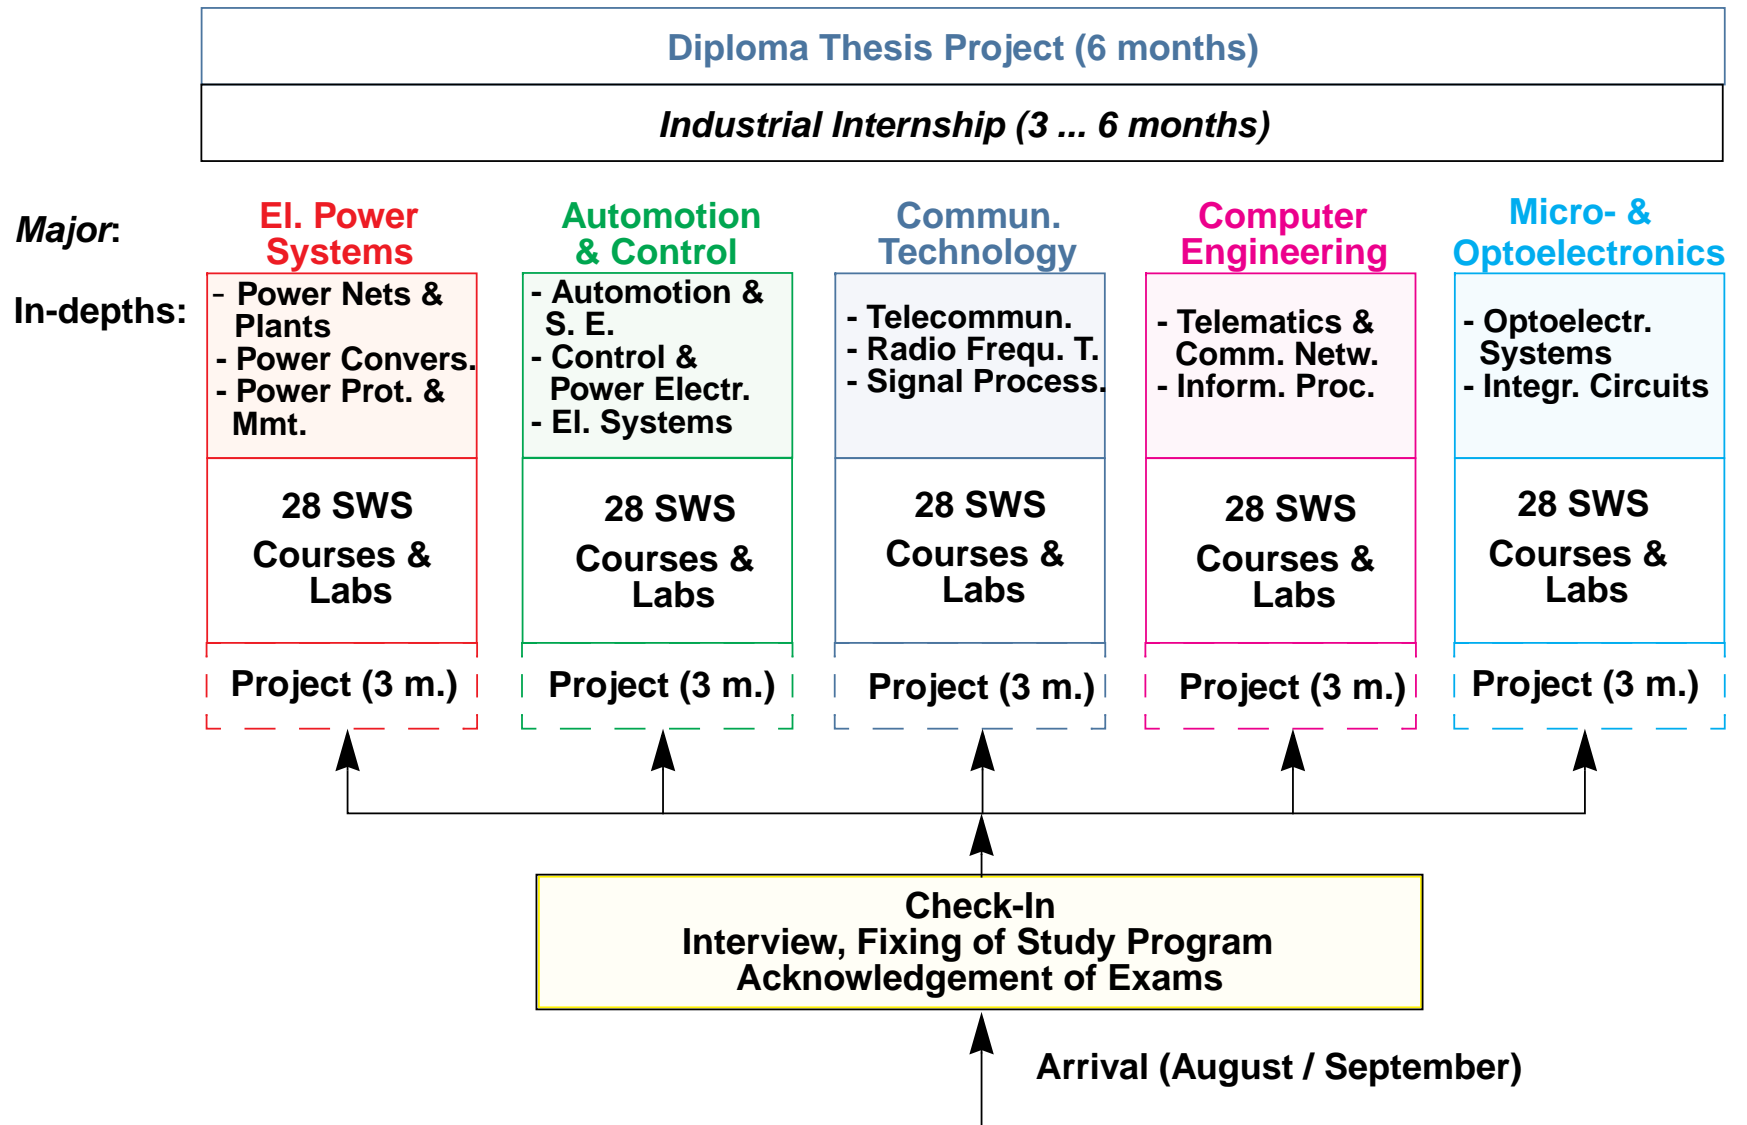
Diploma Thesis Project (6 months)

Industrial Internship (3 ... 6 months)

Major:

In-depths:

El. Power Systems

- Power Nets & Plants
- Power Convers.
- Power Prot. & Mmt.

28 SWS Courses & Labs

Project (3 m.)

Automotion & Control

- Automotion & S. E.
- Control & Power Electr.
- El. Systems

28 SWS Courses & Labs

Project (3 m.)

Commun. Technology

- Telecommun.
- Radio Frequ. T.
- Signal Process.

28 SWS Courses & Labs

Project (3 m.)

Computer Engineering

- Telematics & Comm. Netw.
- Inform. Proc.

28 SWS Courses & Labs

Project (3 m.)

Micro- & Optoelectronics

- Optoelectr. Systems
- Integr. Circuits

28 SWS Courses & Labs

Project (3 m.)

Check-In
Interview, Fixing of Study Program
Acknowledgement of Exams

Arrival (August / September)